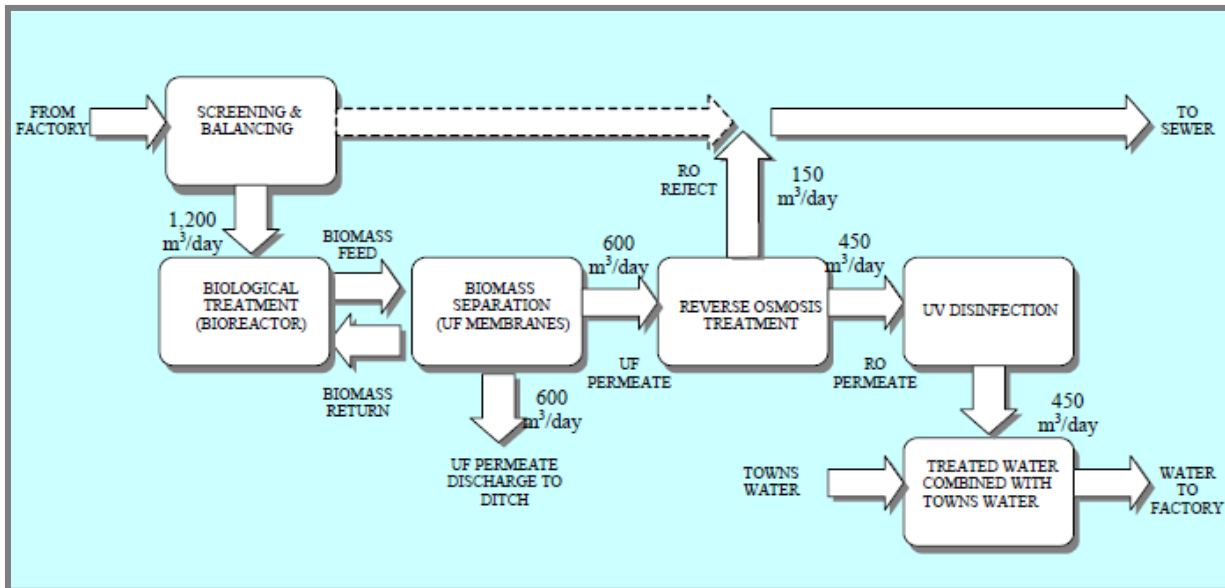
FROM FACTORY

SCREENING & BALANCING

TO SEWER

RO REJECT

150 $m^3$/day

1,200 $m^3$/day

BIOMASS FEED

600 $m^3$/day

450 $m^3$/day

BIOLOGICAL TREATMENT (BIOREACTOR)

BIOMASS SEPARATION (UF MEMBRANES)

REVERSE OSMOSIS TREATMENT

UV DISINFECTION

UF PERMEATE

RO PERMEATE

BIOMASS RETURN

600 $m^3$/day

450 $m^3$/day

UF PERMEATE DISCHARGE TO DITCH

TOWNS WATER

TREATED WATER COMBINED WITH TOWNS WATER

WATER TO FACTORY